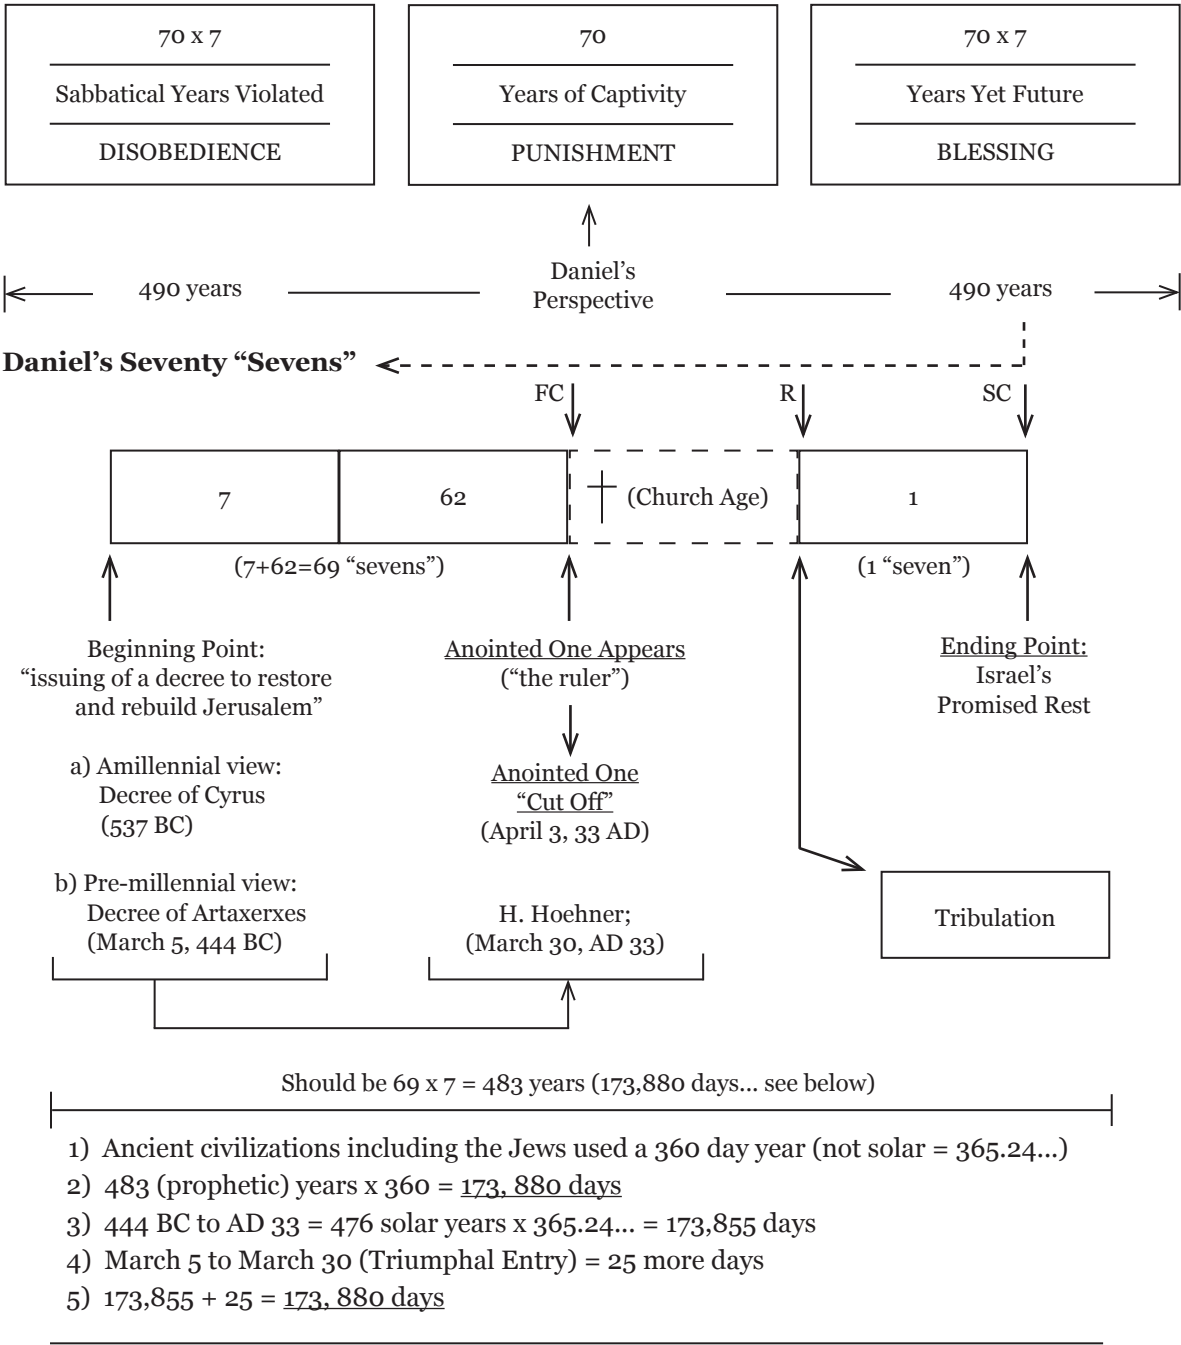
70 x 7
Sabbatical Years Violated
DISOBEDIENCE

70
Years of Captivity
PUNISHMENT

70 x 7
Years Yet Future
BLESSING

490 years
Daniel's Perspective
490 years

**Daniel's Seventy "Sevens"**

FC
R
SC

| 7 | 62 | (Church Age) | 1 |
|---|---|---|---|

(7+62=69 "sevens")
(1 "seven")

Beginning Point:
"issuing of a decree to restore and rebuild Jerusalem"

a) Amillennial view:
Decree of Cyrus
(537 BC)

b) Pre-millennial view:
Decree of Artaxerxes
(March 5, 444 BC)

Anointed One Appears
("the ruler")

Anointed One
"Cut Off"
(April 3, 33 AD)

H. Hoehner;
(March 30, AD 33)

Ending Point:
Israel's
Promised Rest

Tribulation

Should be 69 x 7 = 483 years (173,880 days... see below)

1) Ancient civilizations including the Jews used a 360 day year (not solar = 365.24...)
2) 483 (prophetic) years x 360 = 173, 880 days
3) 444 BC to AD 33 = 476 solar years x 365.24... = 173,855 days
4) March 5 to March 30 (Triumphal Entry) = 25 more days
5) 173,855 + 25 = 173, 880 days